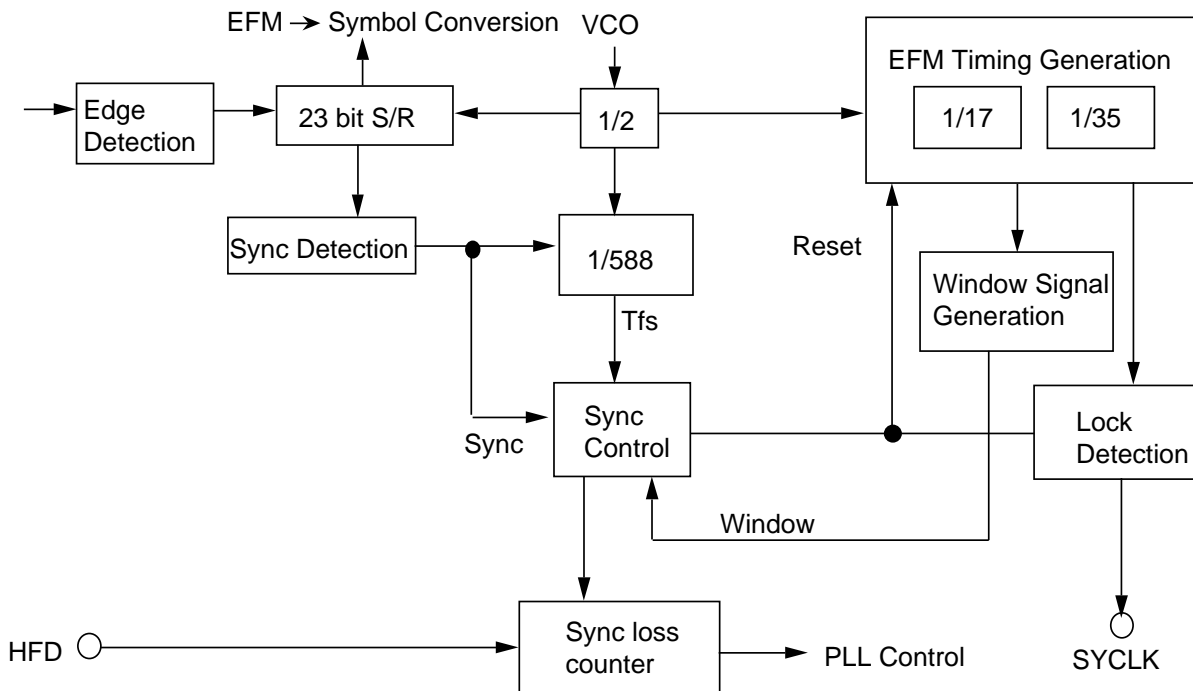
EFM → Symbol Conversion
VCO
EFM Timing Generation
Edge Detection
23 bit S/R
1/2
1/17
1/35
Sync Detection
1/588
Reset
Window Signal Generation
Tfs
Sync
Sync Control
Lock Detection
Window
HFD
Sync loss counter
PLL Control
SYCLK